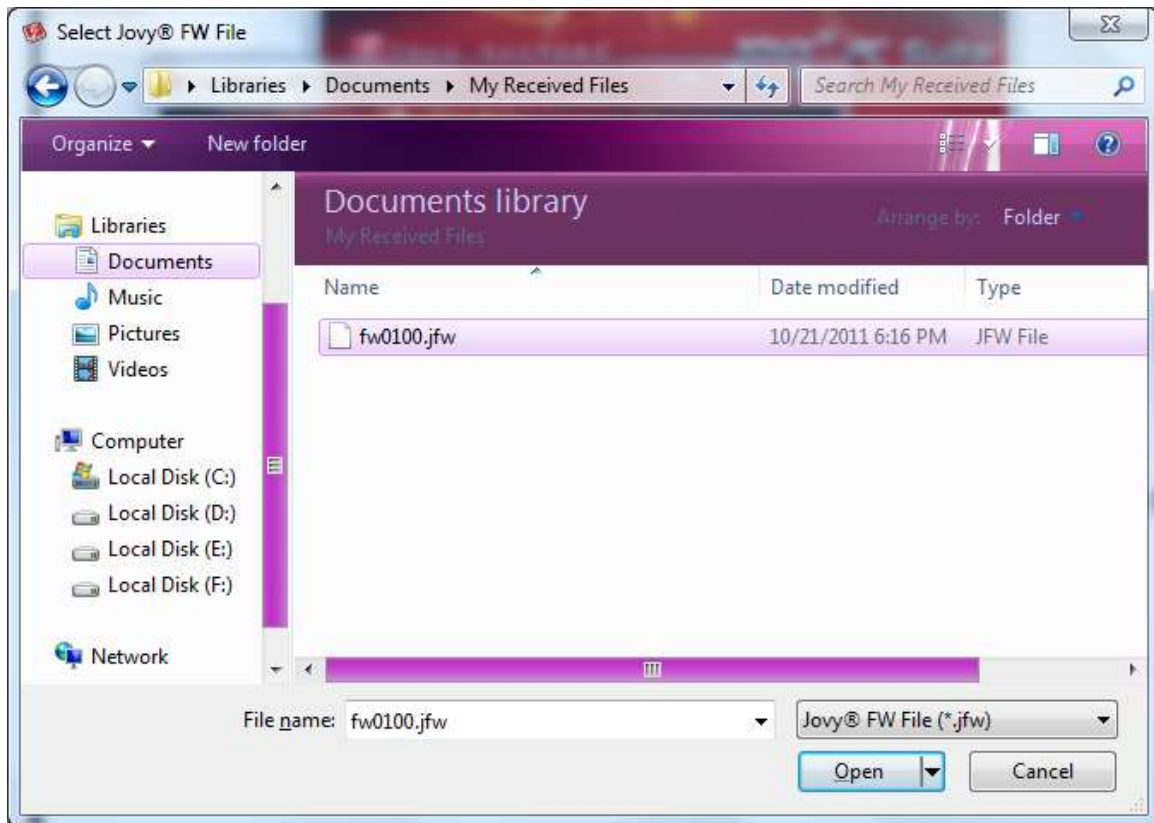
Select Jovy® FW File

Libraries ▸ Documents ▸ My Received Files

Search My Received Files

Organize ▾ New folder

Libraries
Documents
Music
Pictures
Videos

Computer
Local Disk (C:)
Local Disk (D:)
Local Disk (E:)
Local Disk (F:)

Network

Documents library
My Received Files

Arrange by: Folder

| Name | Date modified | Type |
|---|---|---|
| fw0100.jfw | 10/21/2011 6:16 PM | JFW File |

File name: fw0100.jfw

Jovy® FW File (*.jfw)

Open

Cancel